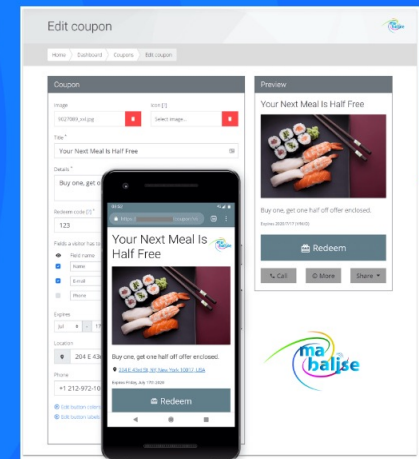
Edit coupon

Home Dashboard Coupons Edit coupon

Coupon

Image

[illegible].jpg

Icon [?]

Select image...

Title *

Your Next Meal Is Half Free

Details *

Buy one, get o

Redeem code [?] *

123

Fields a visitor has to

Field name

Name

E-mail

Phone

Expires

Jul

Location

204 E 43rd

Phone

+1 212-972-10

Edit button color

Edit button labels

Preview

Your Next Meal Is Half Free

Buy one, get one half off offer enclosed.

Expires 2020-07-17 (YYY-DD)

Redeem

Call

More

Share

https://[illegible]

Your Next Meal Is Half Free

Buy one, get one half off offer enclosed.

204 E 43rd St, NY, New York 10017, USA

Expires Friday, July 17th 2020

Redeem

ma balise